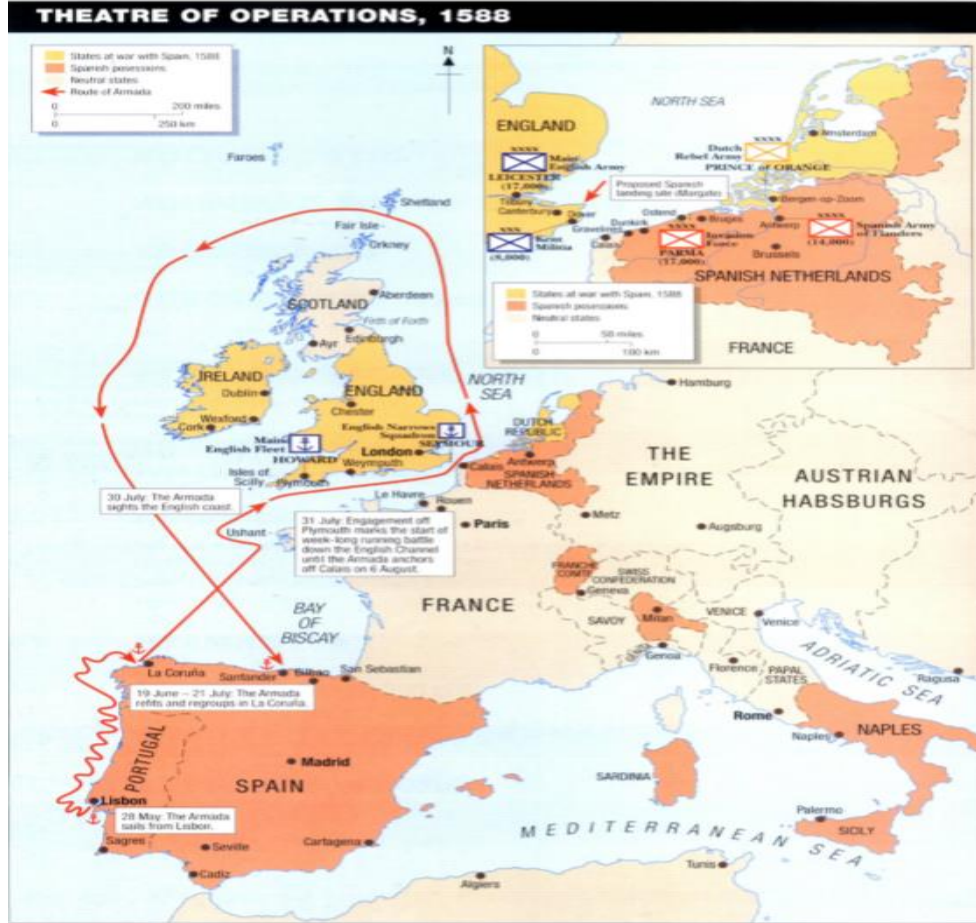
THEATRE OF OPERATIONS, 1588

States at war with Spain, 1588
Spanish possessions
Neutral states
Route of Armada
0 200 miles
0 250 km

N

Faroes
Shetland
Fair Isle
Orkney
SCOTLAND
Aberdeen
Firth of Forth
Edinburgh
Ayr
IRELAND
Dublin
Wexford
Cork
ENGLAND
Chester
Main English Fleet
HOWARD
English Narrows Squadron
SEYMOUR
London
Weymouth
Isles of Scilly
Plymouth
NORTH SEA
DUTCH REPUBLIC
Calais
Antwerp
SPANISH NETHERLANDS
Hamburg
THE EMPIRE
AUSTRIAN HABSBURGS
30 July: The Armada sights the English coast.
Le Havre
Rouen
Paris
Metz
Augsburg
Ushant
31 July: Engagement off Plymouth marks the start of week-long running battle down the English Channel until the Armada anchors off Calais on 6 August.
FRANCHE COMTE
SWISS CONFEDERATION
Geneva
FRANCE
SAVOY
Milan
VENICE
Venice
BAY OF BISCAY
Genoa
Florence
PAPAL STATES
ADRIATIC SEA
Ragusa
La Coruña
Santander
Bilbao
San Sebastian
19 June – 21 July: The Armada refits and regroups in La Coruña.
Rome
NAPLES
Naples
PORTUGAL
Madrid
SPAIN
SARDINIA
Lisbon
28 May: The Armada sails from Lisbon.
Palermo
SICILY
Sagres
Seville
Cartagena
MEDITERRANEAN SEA
Cadiz
Tunis
Algiers

NORTH SEA
ENGLAND
XXXX
Main English Army
LEICESTER (17,000)
Tilbury
Canterbury
Dover
XXX
Kent Militia
(8,000)
Proposed Spanish landing site (Margate)
XXXX
Dutch Rebel Army
PRINCE of ORANGE
Amsterdam
Bergen-op-Zoom
Ostend
Bruges
Antwerp
Dunkirk
Gravelines
Calais
XXXX
Invasion Force
PARMA (17,000)
XXXX
Spanish Army of Flanders
(14,000)
Brussels
SPANISH NETHERLANDS
FRANCE
States at war with Spain, 1588
Spanish possessions
Neutral states
0 50 miles
0 100 km